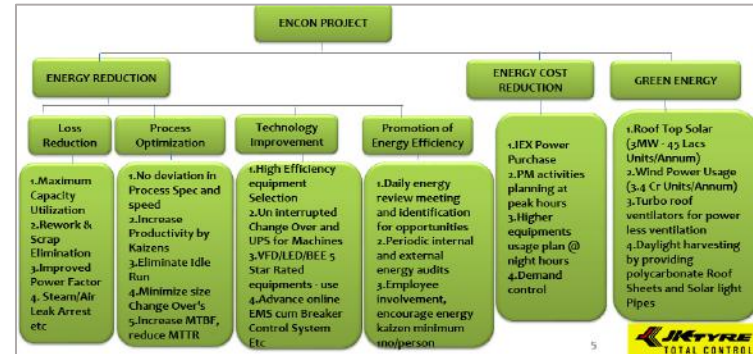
ENCON PROJECT

ENERGY REDUCTION

Loss Reduction

1.Maximum Capacity Utilization
2.Rework & Scrap Elimination
3.Improved Power Factor
4. Steam/Air Leak Arrest etc

Process Optimization

1.No deviation in Process Spec and speed
2.Increase Productivity by Kaizens
3.Eliminate Idle Run
4.Minimize size Change Over's
5.Increase MTBF, reduce MTTR

Technology Improvement

1.High Efficiency equipment Selection
2.Un interrupted Change Over and UPS for Machines
3.VFD/LED/BEE 5 Star Rated equipments - use
4.Advance online EMS cum Breaker Control System Etc

Promotion of Energy Efficiency

1.Daily energy review meeting and identification for opportunities
2.Periodic internal and external energy audits
3.Employee involvement, encourage energy kaizen minimum 1no/person

ENERGY COST REDUCTION

1.IEX Power Purchase
2.PM activities planning at peak hours
3.Higher equipments usage plan @ night hours
4.Demand control

GREEN ENERGY

1.Roof Top Solar (3MW - 45 Lacs Units/Annum)
2.Wind Power Usage (3.4 Cr Units/Annum)
3.Turbo roof ventilators for power less ventilation
4.Daylight harvesting by providing polycarbonate Roof Sheets and Solar light Pipes

5

JK TYRE TOTAL CONTROL